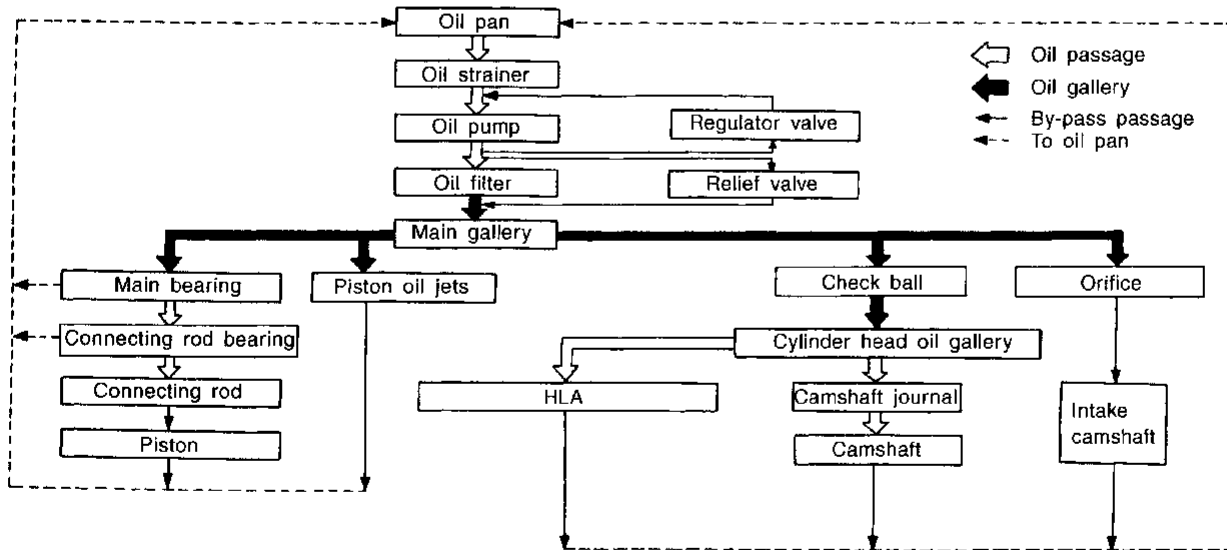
Oil pan
Oil strainer
Oil pump
Regulator valve
Oil filter
Relief valve
Main gallery
Main bearing
Connecting rod bearing
Connecting rod
Piston
Piston oil jets
Check ball
Cylinder head oil gallery
HLA
Camshaft journal
Camshaft
Orifice
Intake camshaft

Oil passage
Oil gallery
By-pass passage
To oil pan